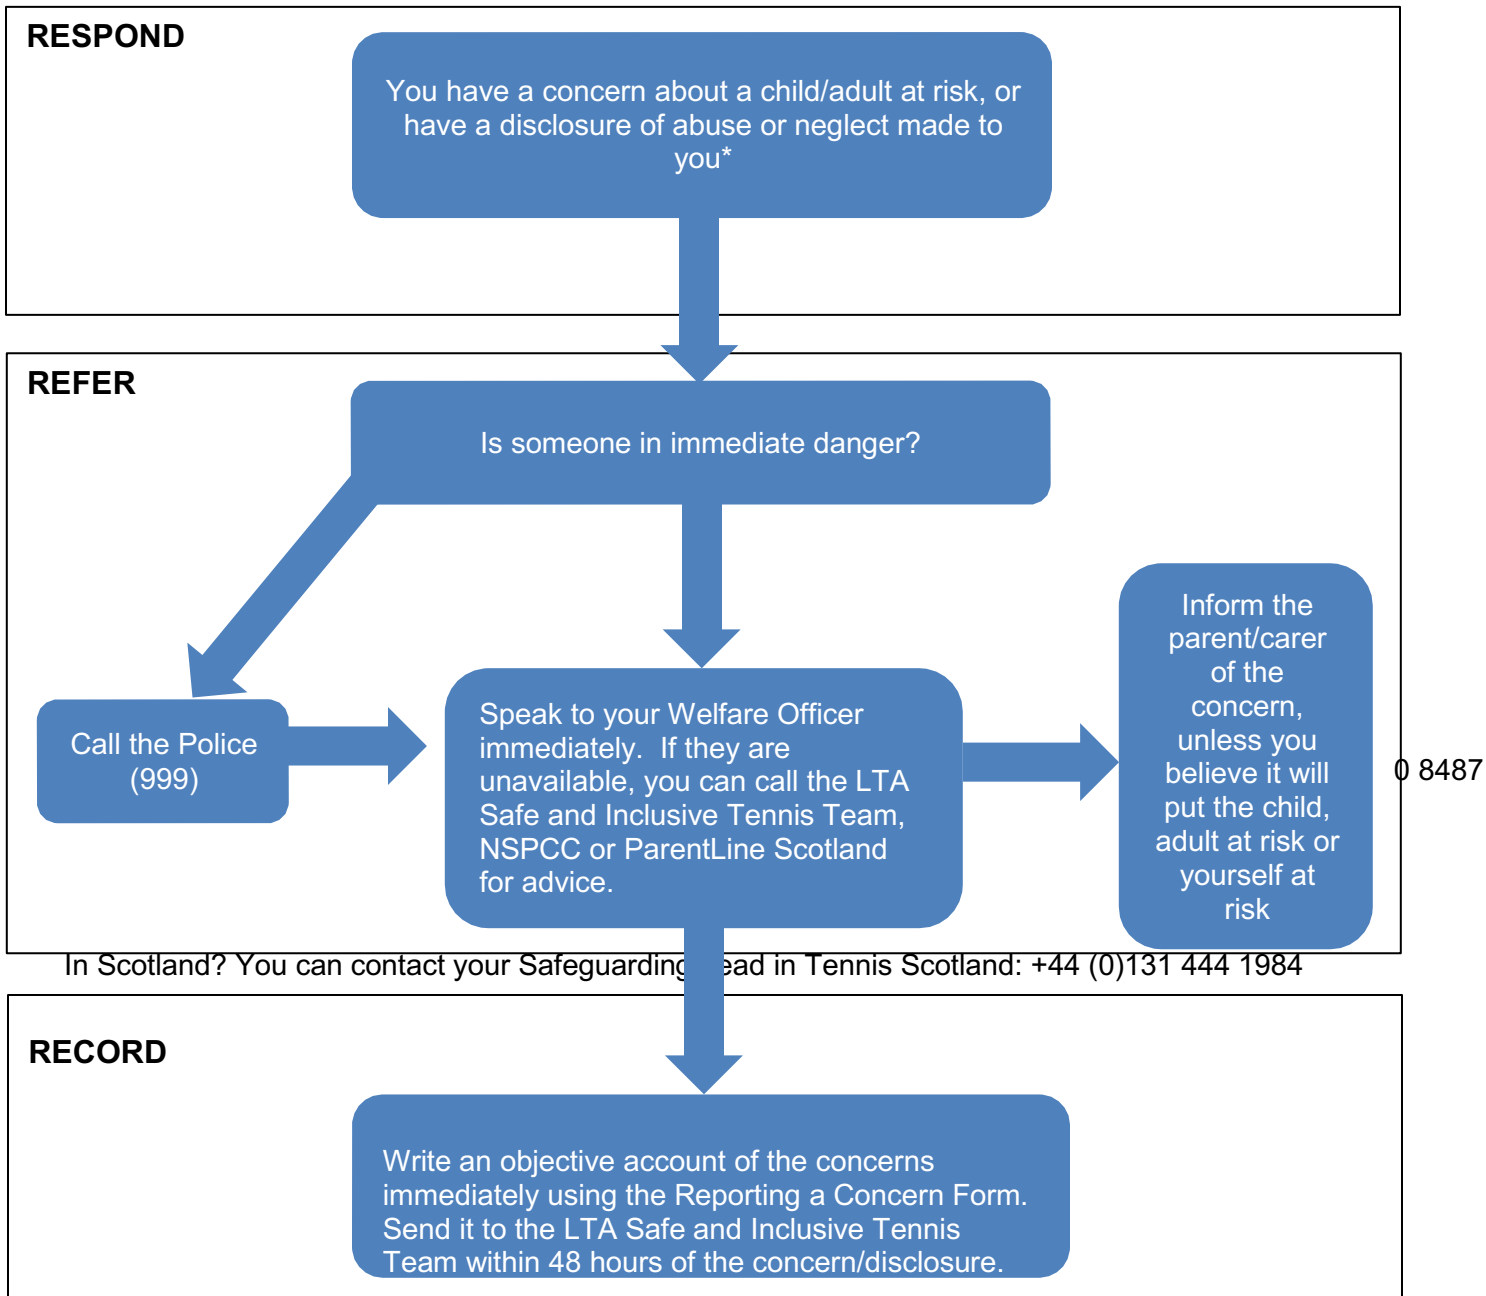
RESPOND

You have a concern about a child/adult at risk, or have a disclosure of abuse or neglect made to you*

REFER

Is someone in immediate danger?

Call the Police (999)

Speak to your Welfare Officer immediately. If they are unavailable, you can call the LTA Safe and Inclusive Tennis Team, NSPCC or ParentLine Scotland for advice.

Inform the parent/carer of the concern, unless you believe it will put the child, adult at risk or yourself at risk

0 8487

In Scotland? You can contact your Safeguarding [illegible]ead in Tennis Scotland: +44 (0)131 444 1984

RECORD

Write an objective account of the concerns immediately using the Reporting a Concern Form. Send it to the LTA Safe and Inclusive Tennis Team within 48 hours of the concern/disclosure.